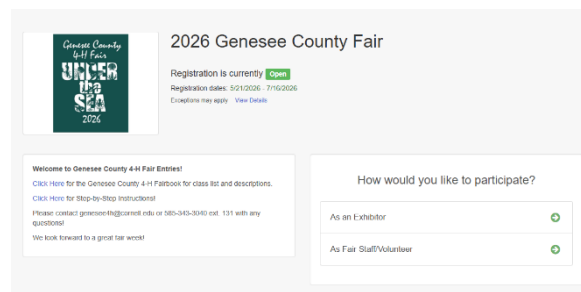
Genesee County 4-H Fair
UNDER the SEA
2026

2026 Genesee County Fair

Registration is currently Open

Registration dates: 5/21/2026 - 7/16/2026

Exceptions may apply View Details

Welcome to Genesee County 4-H Fair Entries!

Click Here for the Genesee County 4-H Fairbook for class list and descriptions.

Click Here for Step-by-Step Instructions!

Please contact genesee4h@cornell.edu or 585-343-3040 ext. 131 with any questions!

We look forward to a great fair week!

How would you like to participate?

As an Exhibitor

As Fair Staff/Volunteer